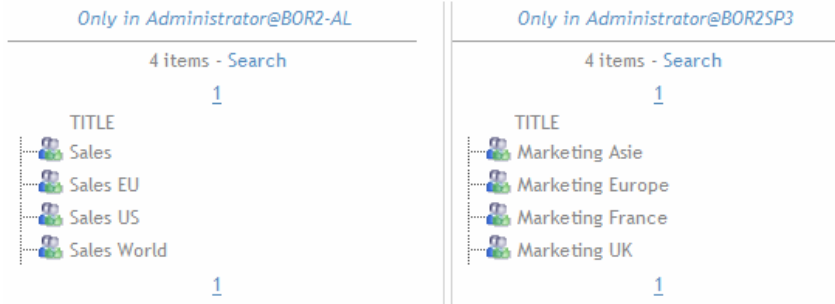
Only in Administrator@BOR2-AL

4 items - Search

1

TITLE

Sales
Sales EU
Sales US
Sales World

1

Only in Administrator@BOR2SP3

4 items - Search

1

TITLE

Marketing Asie
Marketing Europe
Marketing France
Marketing UK

1